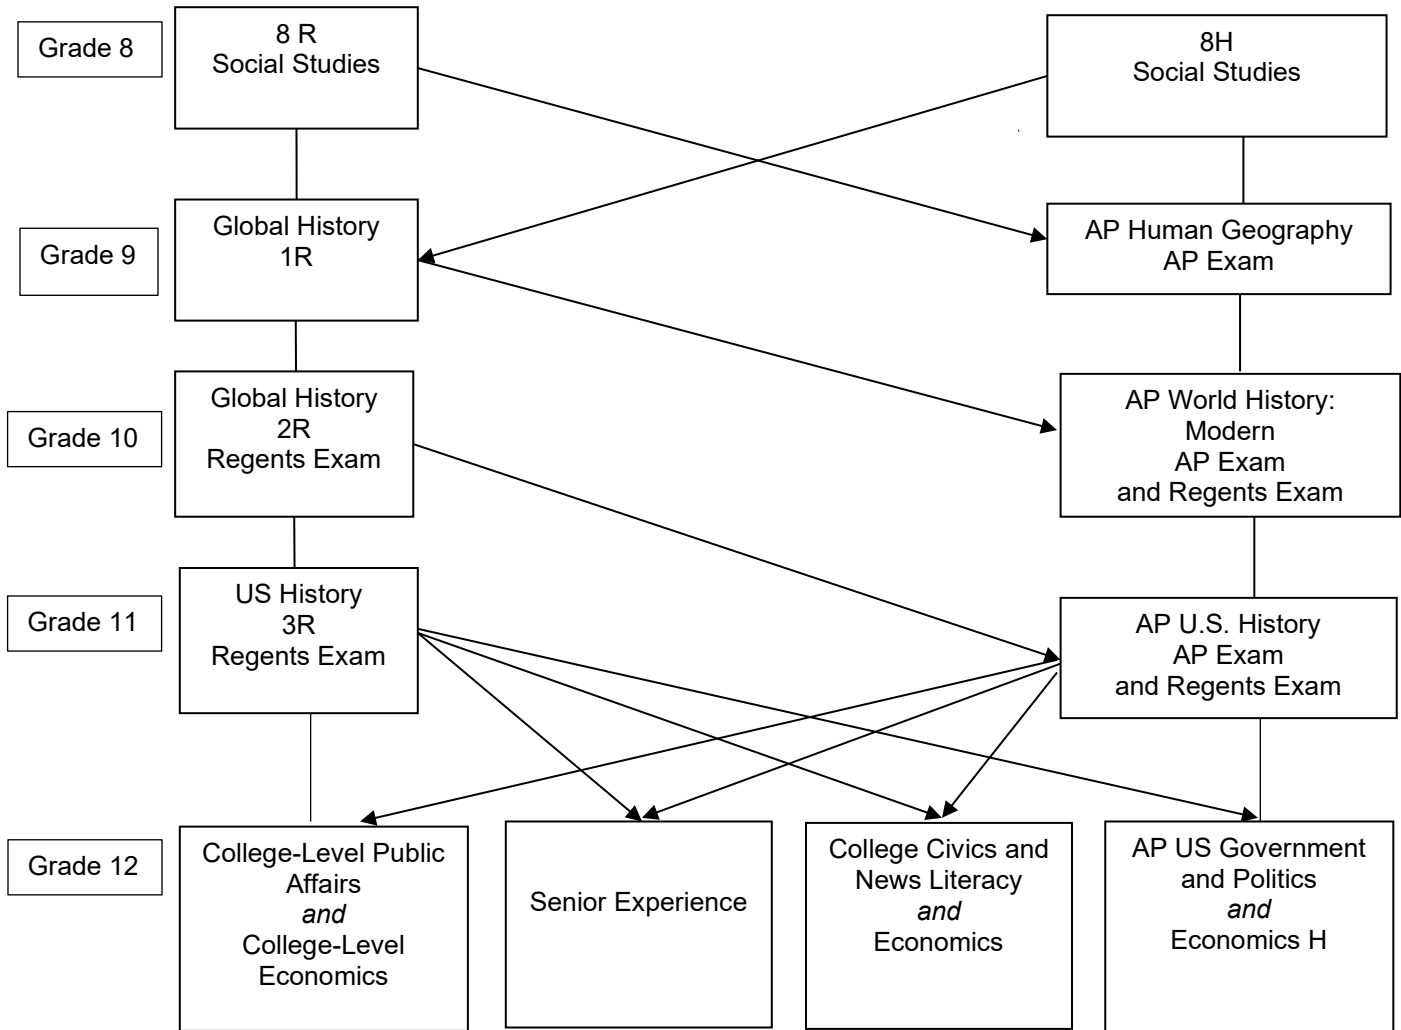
Grade 8

8 R
Social Studies

8H
Social Studies

Grade 9

Global History
1R

AP Human Geography
AP Exam

Grade 10

Global History
2R
Regents Exam

AP World History:
Modern
AP Exam
and Regents Exam

Grade 11

US History
3R
Regents Exam

AP U.S. History
AP Exam
and Regents Exam

Grade 12

College-Level Public Affairs
*and*
College-Level Economics

Senior Experience

College Civics and News Literacy
*and*
Economics

AP US Government and Politics
*and*
Economics H